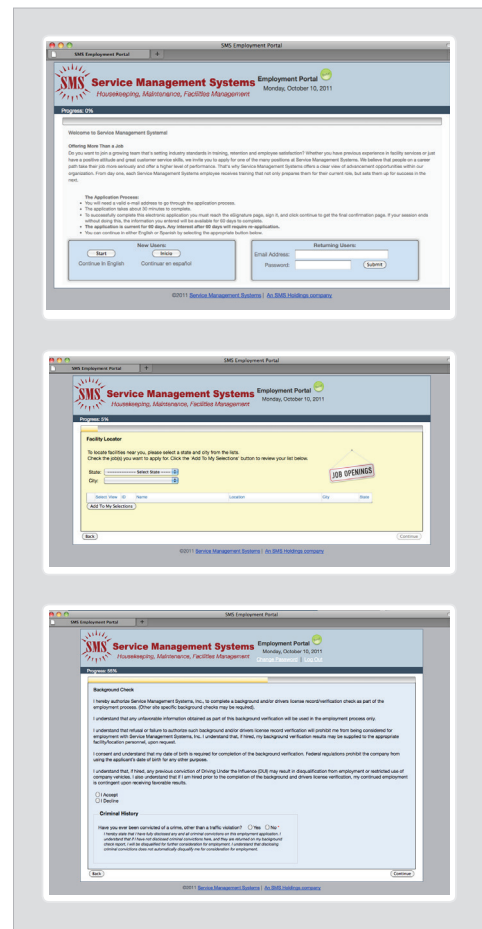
SMS Employment Portal

SMS Employment Portal

SMS Service Management Systems
Housekeeping, Maintenance, Facilities Management

Employment Portal
Monday, October 10, 2011

Progress: 0%

Welcome to Service Management Systems!

Offering More Than a Job
Do you want to join a growing team that's setting industry standards in training, retention and employee satisfaction? Whether you have previous experience in facility services or just have a positive attitude and great customer service skills, we invite you to apply for one of the many positions at Service Management Systems. We believe that people on a career path take their job more seriously and offer a higher level of performance. That's why Service Management Systems offers a clear view of advancement opportunities within our organization. From day one, each Service Management Systems employee receives training that not only prepares them for their current role, but sets them up for success in the next.

The Application Process:
• You will need a valid e-mail address to go through the application process.
• The application takes about 30 minutes to complete.
• To successfully complete the electronic application you must reach the signature page, sign it, and click continue to get the final confirmation page. If your session ends without doing this, the information you entered will be available for 60 days to complete.
• The application is current for 60 days. Any interest after 60 days will require re-application.
• You can continue in either English or Spanish by selecting the appropriate button below.

New Users:
Start
Continue in English
Inicio
Continuar en español

Returning Users:
Email Address:
Password:
Submit

©2011 Service Management Systems | An SMS Holdings company

SMS Employment Portal

SMS Employment Portal

SMS Service Management Systems
Housekeeping, Maintenance, Facilities Management

Employment Portal
Monday, October 10, 2011

Progress: 0%

Facility Locator

To locate facilities near you, please select a state and city from the lists.
Check the job(s) you want to apply for. Click the 'Add To My Selections' button to review your list below.

State: ---- Select State ----
City:

JOB OPENINGS

Select View | ID | Name | Location | City | State

Add To My Selections

Back
Continue

©2011 Service Management Systems | An SMS Holdings company

SMS Employment Portal

SMS Employment Portal

SMS Service Management Systems
Housekeeping, Maintenance, Facilities Management

Employment Portal
Monday, October 10, 2011
Change Password | Log Out

Progress: 55%

Background Check

I hereby authorize Service Management Systems, Inc., to complete a background and/or drivers license record/verification check as part of the employment process. (Other site specific background checks may be required).

I understand that any unfavorable information obtained as part of this background verification will be used in the employment process only.

I understand that refusal or failure to authorize such background and/or drivers license record verification will prohibit me from being considered for employment with Service Management Systems, Inc. I understand that, if hired, my background verification results may be supplied to the appropriate facility/location personnel, upon request.

I consent and understand that my date of birth is required for completion of the background verification. Federal regulations prohibit the company from using the applicant's date of birth for any other purpose.

I understand that, if hired, any previous conviction of Driving Under the Influence (DUI) may result in disqualification from employment or restricted use of company vehicles. I also understand that if I am hired prior to the completion of the background and drivers license verification, my continued employment is contingent upon receiving favorable results.

I Accept
I Decline

Criminal History

Have you ever been convicted of a crime, other than a traffic violation? Yes No*
I hereby state that I have fully disclosed any and all criminal convictions on this employment application. I understand that if I have not disclosed criminal convictions here, and they are returned on my background check report, I will be disqualified for further consideration for employment. I understand that disclosing criminal convictions does not automatically disqualify me for consideration for employment.

Back
Continue

©2011 Service Management Systems | An SMS Holdings company